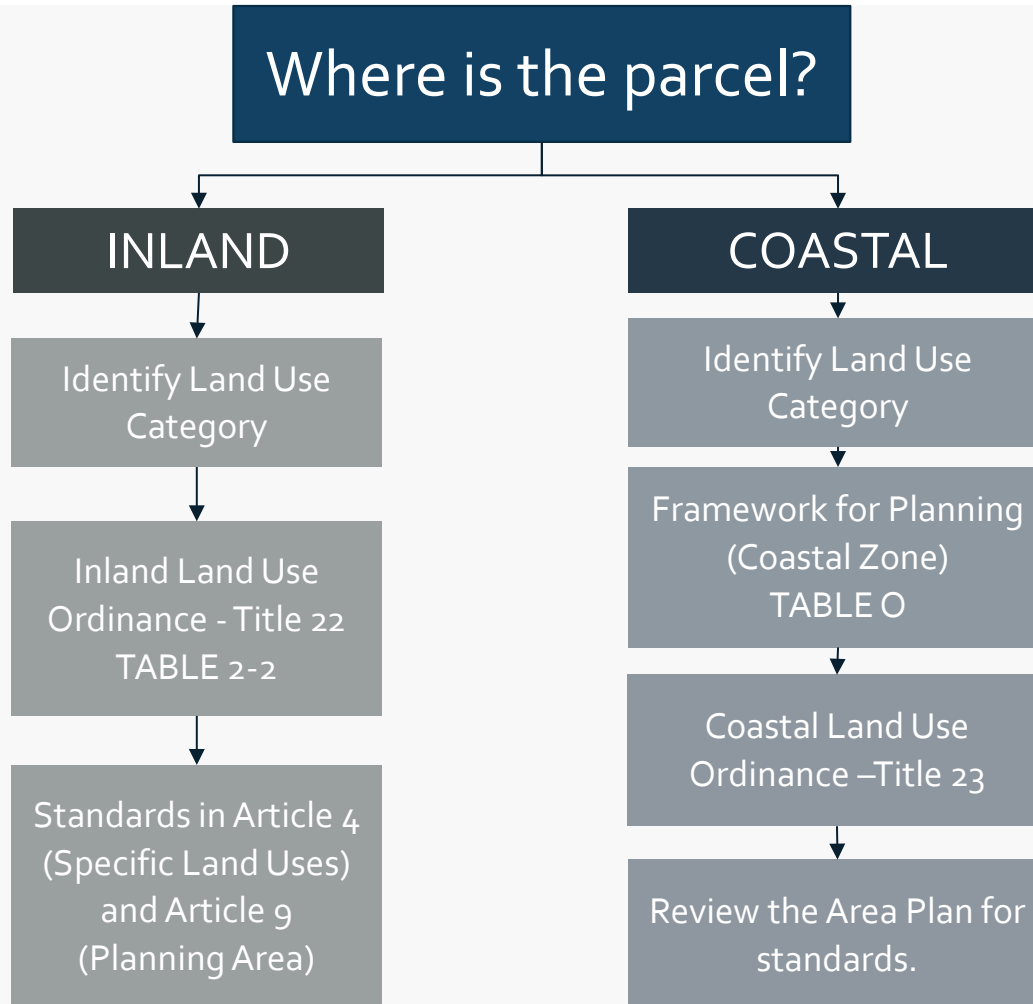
Where is the parcel?

INLAND

Identify Land Use Category

Inland Land Use Ordinance - Title 22 TABLE 2-2

Standards in Article 4 (Specific Land Uses) and Article 9 (Planning Area)

COASTAL

Identify Land Use Category

Framework for Planning (Coastal Zone) TABLE O

Coastal Land Use Ordinance –Title 23

Review the Area Plan for standards.